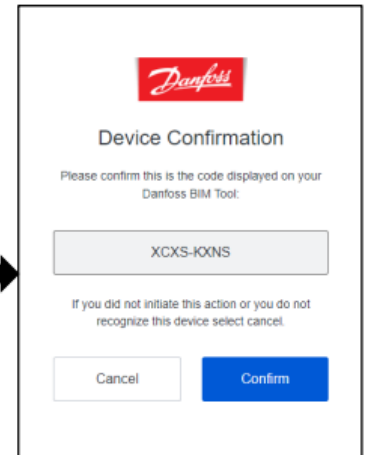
Danfoss

Device Confirmation

Please confirm this is the code displayed on your Danfoss BIM Tool:

XCXS-KXNS

If you did not initiate this action or you do not recognize this device select cancel.

Cancel

Confirm